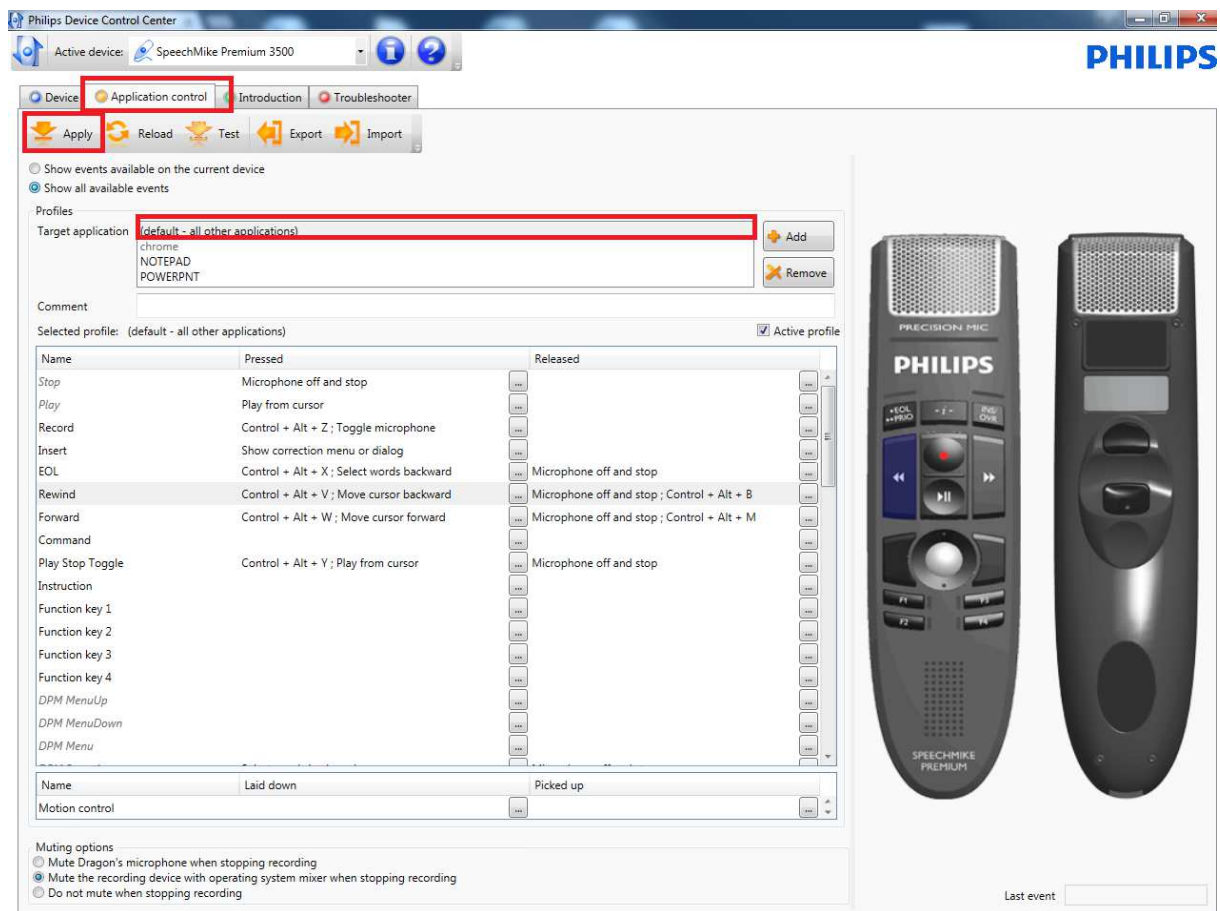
Philips Device Control Center

Active device: SpeechMike Premium 3500

PHILIPS

Device | Application control | Introduction | Troubleshooter

Apply | Reload | Test | Export | Import

Show events available on the current device
Show all available events

Profiles

Target application
(default - all other applications)
chrome
NOTEPAD
POWERPNT

Add
Remove

Comment

Selected profile: (default - all other applications)

Active profile

| Name | Pressed | | Released | |
|---|---|---|---|---|
| Stop | Microphone off and stop | ... | | ... |
| Play | Play from cursor | ... | | ... |
| Record | Control + Alt + Z ; Toggle microphone | ... | | ... |
| Insert | Show correction menu or dialog | ... | | ... |
| EOL | Control + Alt + X ; Select words backward | ... | Microphone off and stop | ... |
| Rewind | Control + Alt + V ; Move cursor backward | ... | Microphone off and stop ; Control + Alt + B | ... |
| Forward | Control + Alt + W ; Move cursor forward | ... | Microphone off and stop ; Control + Alt + M | ... |
| Command | | ... | | ... |
| Play Stop Toggle | Control + Alt + Y ; Play from cursor | ... | Microphone off and stop | ... |
| Instruction | | ... | | ... |
| Function key 1 | | ... | | ... |
| Function key 2 | | ... | | ... |
| Function key 3 | | ... | | ... |
| Function key 4 | | ... | | ... |
| DPM MenuUp | | ... | | ... |
| DPM MenuDown | | ... | | ... |
| DPM Menu | | ... | | ... |

| Name | Laid down | | Picked up | |
|---|---|---|---|---|
| Motion control | | ... | | ... |

PRECISION MIC
PHILIPS
EOL PRIO
INS OVR
F1 F2 F3 F4
SPEECHMIKE PREMIUM

Muting options
Mute Dragon's microphone when stopping recording
Mute the recording device with operating system mixer when stopping recording
Do not mute when stopping recording

Last event